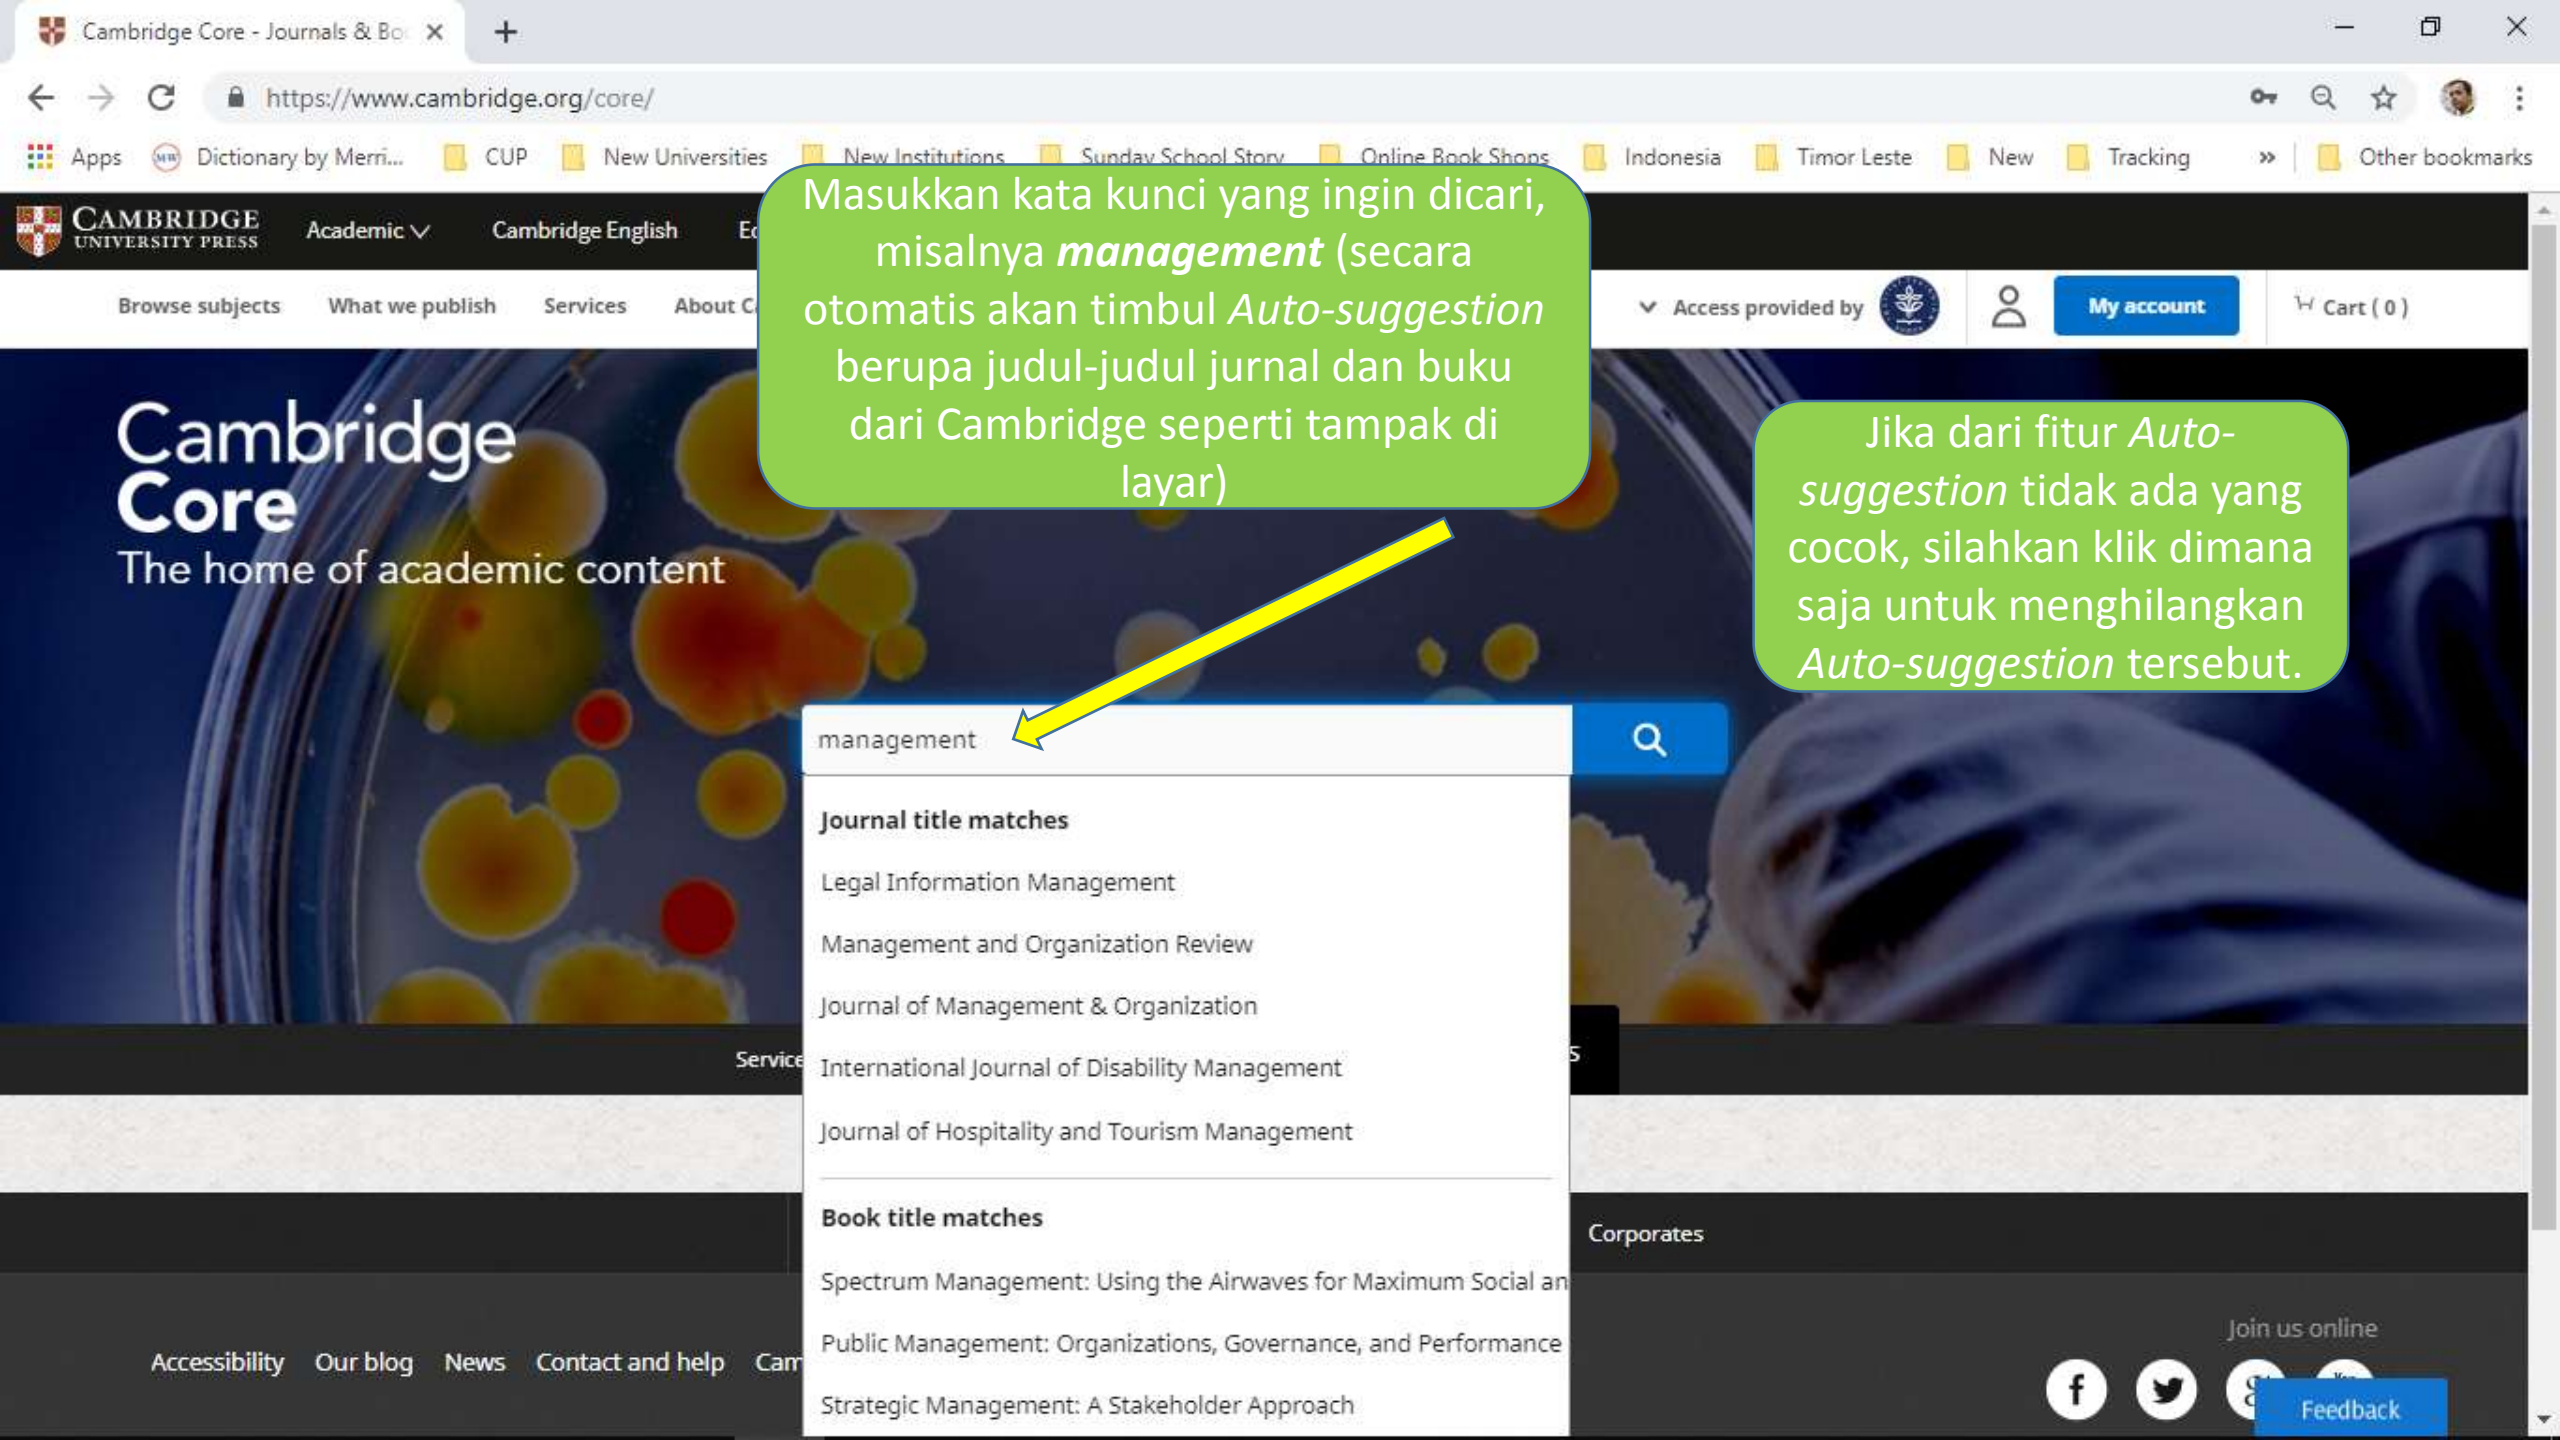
Cambridge Core - Journals & Bo

https://www.cambridge.org/core/

Apps Dictionary by Merri... CUP New Universities New Institutions Sunday School Story Online Book Shops Indonesia Timor Leste New Tracking » Other bookmarks

CAMBRIDGE UNIVERSITY PRESS Academic Cambridge English Ed

Browse subjects What we publish Services About C

Access provided by My account Cart ( 0 )

Masukkan kata kunci yang ingin dicari, misalnya ***management*** (secara otomatis akan timbul *Auto-suggestion* berupa judul-judul jurnal dan buku dari Cambridge seperti tampak di layar)

Jika dari fitur *Auto-suggestion* tidak ada yang cocok, silahkan klik dimana saja untuk menghilangkan *Auto-suggestion* tersebut.

Cambridge Core
The home of academic content

management

Journal title matches
Legal Information Management
Management and Organization Review
Journal of Management & Organization
International Journal of Disability Management
Journal of Hospitality and Tourism Management

Book title matches
Spectrum Management: Using the Airwaves for Maximum Social an
Public Management: Organizations, Governance, and Performance
Strategic Management: A Stakeholder Approach

Service

Corporates

Accessibility Our blog News Contact and help Cam

Join us online

Feedback